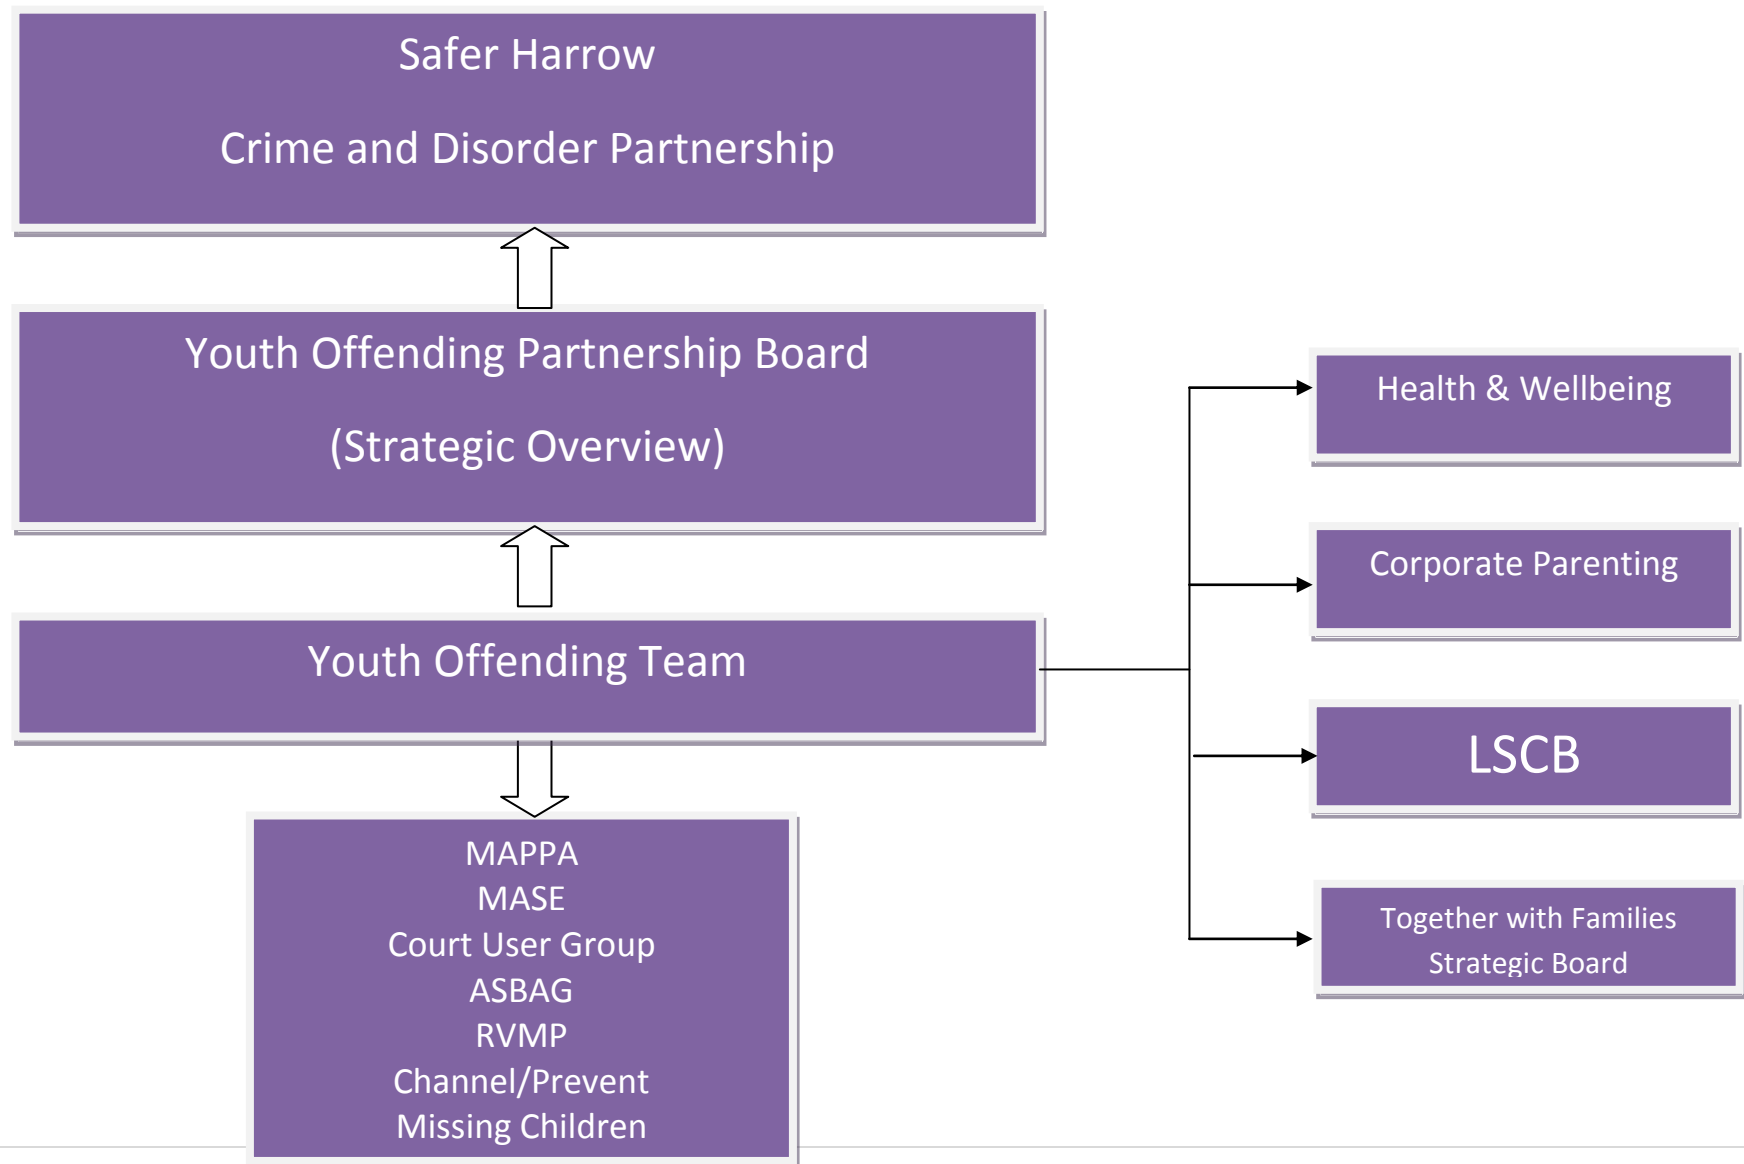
Safer Harrow

Crime and Disorder Partnership

Youth Offending Partnership Board

(Strategic Overview)

Youth Offending Team

MAPPA
MASE
Court User Group
ASBAG
RVMP
Channel/Prevent
Missing Children

Health & Wellbeing

Corporate Parenting

LSCB

Together with Families Strategic Board